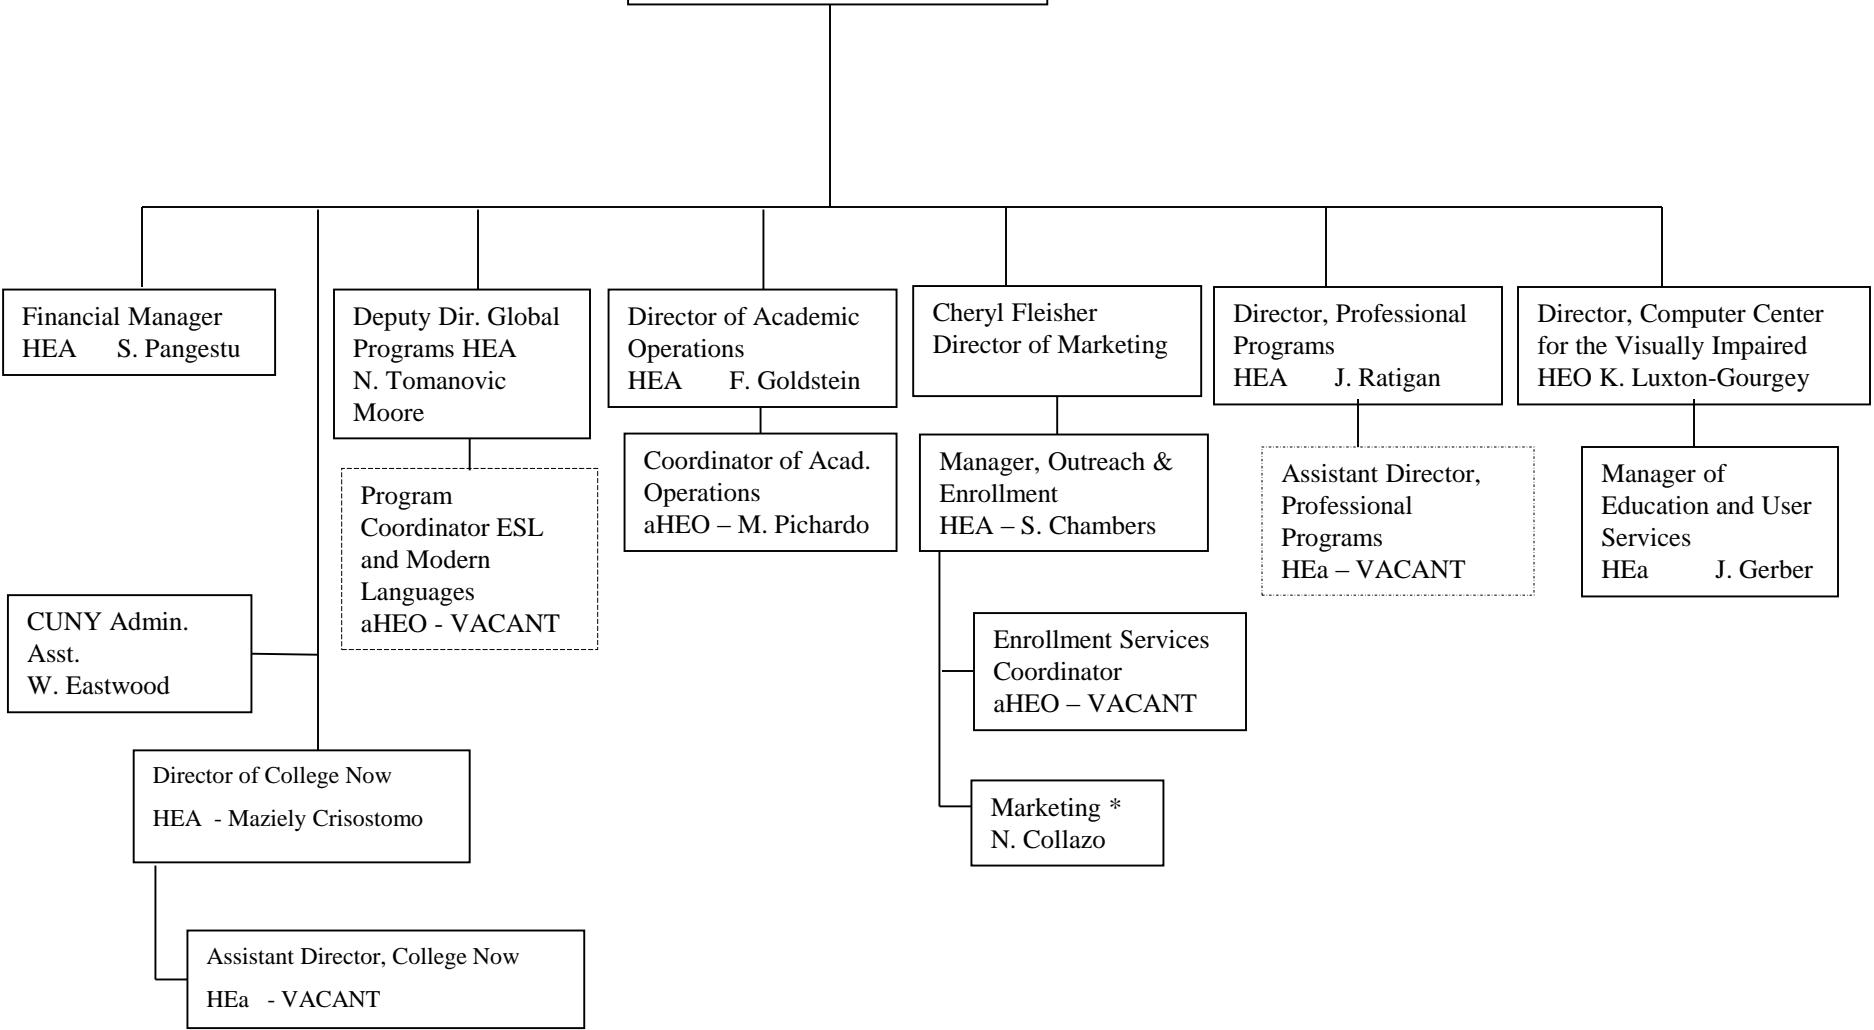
Financial Manager
HEA S. Pangestu

Deputy Dir. Global Programs HEA
N. Tomanovic Moore

Program Coordinator ESL and Modern Languages
aHEO - VACANT

Director of Academic Operations
HEA F. Goldstein

Coordinator of Acad. Operations
aHEO – M. Pichardo

Cheryl Fleisher
Director of Marketing

Manager, Outreach & Enrollment
HEA – S. Chambers

Enrollment Services Coordinator
aHEO – VACANT

Marketing *
N. Collazo

Director, Professional Programs
HEA J. Ratigan

Assistant Director, Professional Programs
HEa – VACANT

Director, Computer Center for the Visually Impaired
HEO K. Luxton-Gourgey

Manager of Education and User Services
HEa J. Gerber

CUNY Admin. Asst.
W. Eastwood

Director of College Now
HEA - Maziely Crisostomo

Assistant Director, College Now
HEa - VACANT